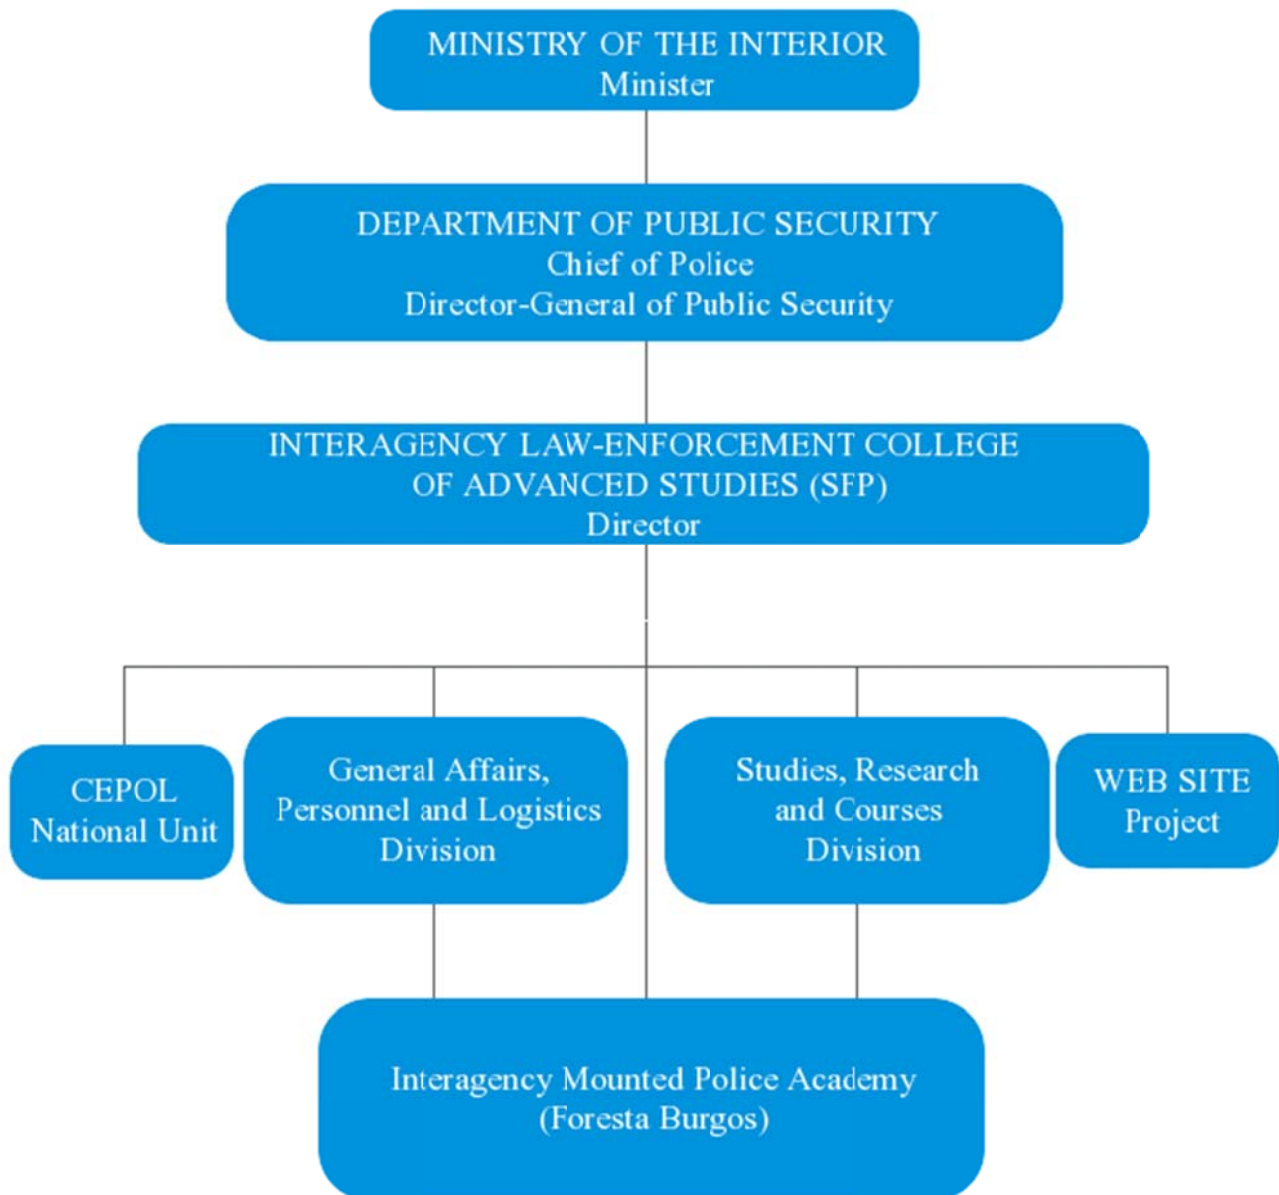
MINISTRY OF THE INTERIOR
Minister

DEPARTMENT OF PUBLIC SECURITY
Chief of Police
Director-General of Public Security

INTERAGENCY LAW-ENFORCEMENT COLLEGE OF ADVANCED STUDIES (SFP)
Director

CEPOL
National Unit

General Affairs, Personnel and Logistics Division

Studies, Research and Courses Division

WEB SITE
Project

Interagency Mounted Police Academy
(Foresta Burgos)